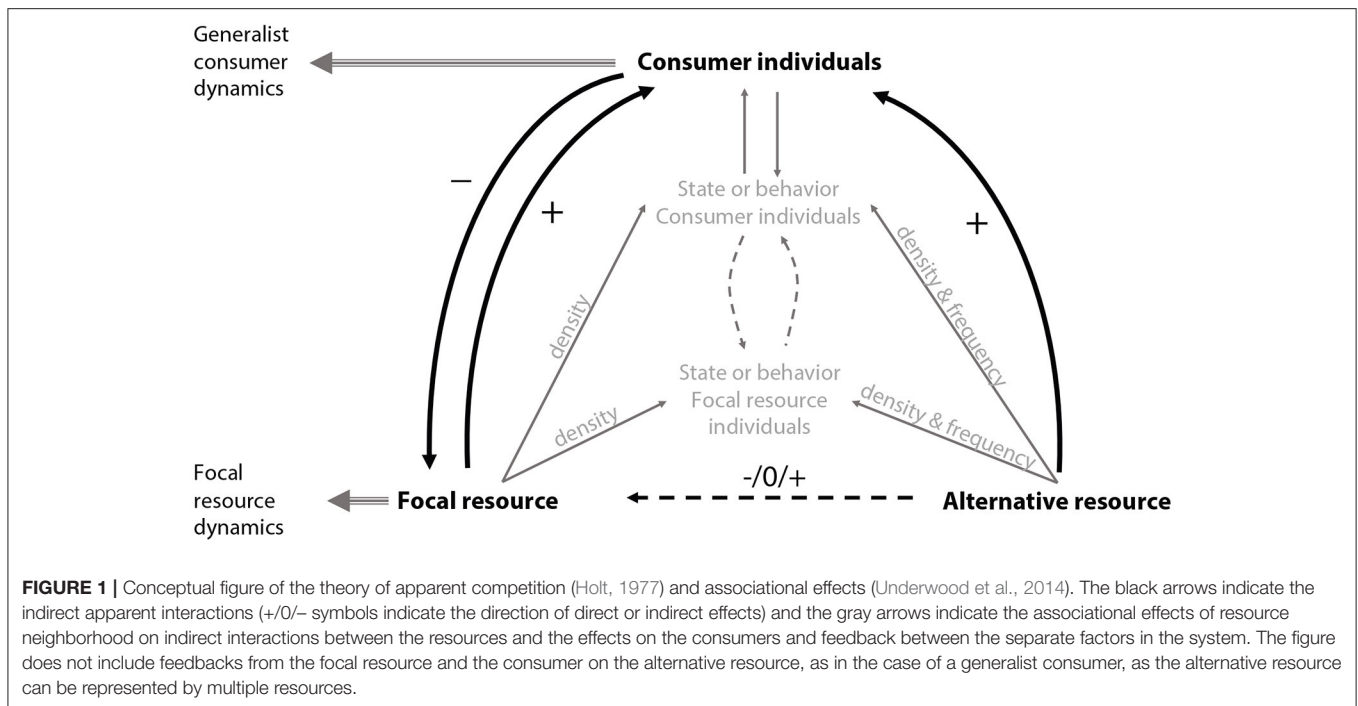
Generalist consumer dynamics

Consumer individuals

–

+

+

State or behavior
Consumer individuals

density

density & frequency

State or behavior
Focal resource individuals

density

density & frequency

Focal resource dynamics

Focal resource

-/0/+

Alternative resource

**FIGURE 1 |** Conceptual figure of the theory of apparent competition (Holt, 1977) and associational effects (Underwood et al., 2014). The black arrows indicate the indirect apparent interactions (+/0/– symbols indicate the direction of direct or indirect effects) and the gray arrows indicate the associational effects of resource neighborhood on indirect interactions between the resources and the effects on the consumers and feedback between the separate factors in the system. The figure does not include feedbacks from the focal resource and the consumer on the alternative resource, as in the case of a generalist consumer, as the alternative resource can be represented by multiple resources.